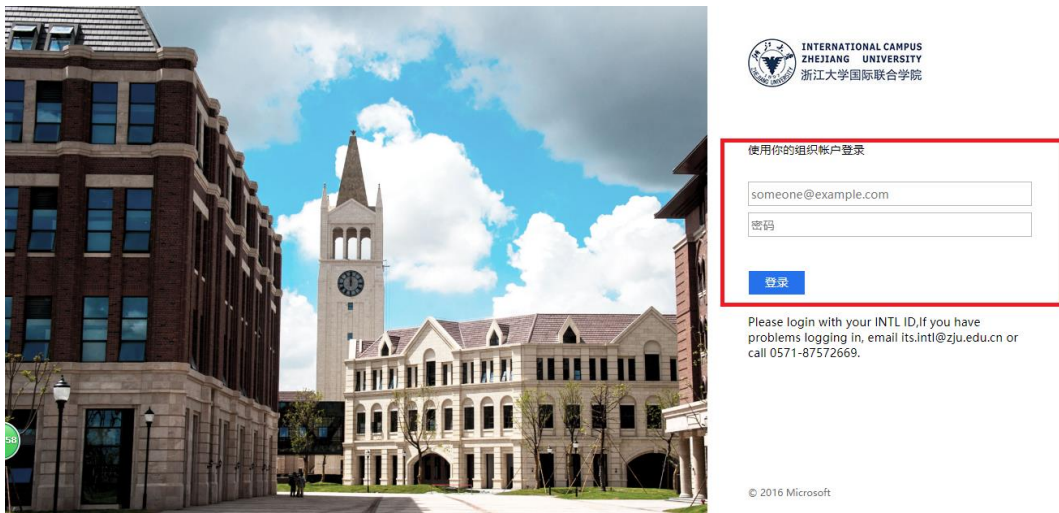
INTERNATIONAL CAMPUS
ZHEJIANG UNIVERSITY
浙江大学国际联合学院

使用你的组织帐户登录

someone@example.com

密码

登录

Please login with your INTL ID,If you have problems logging in, email its.intl@zju.edu.cn or call 0571-87572669.

© 2016 Microsoft